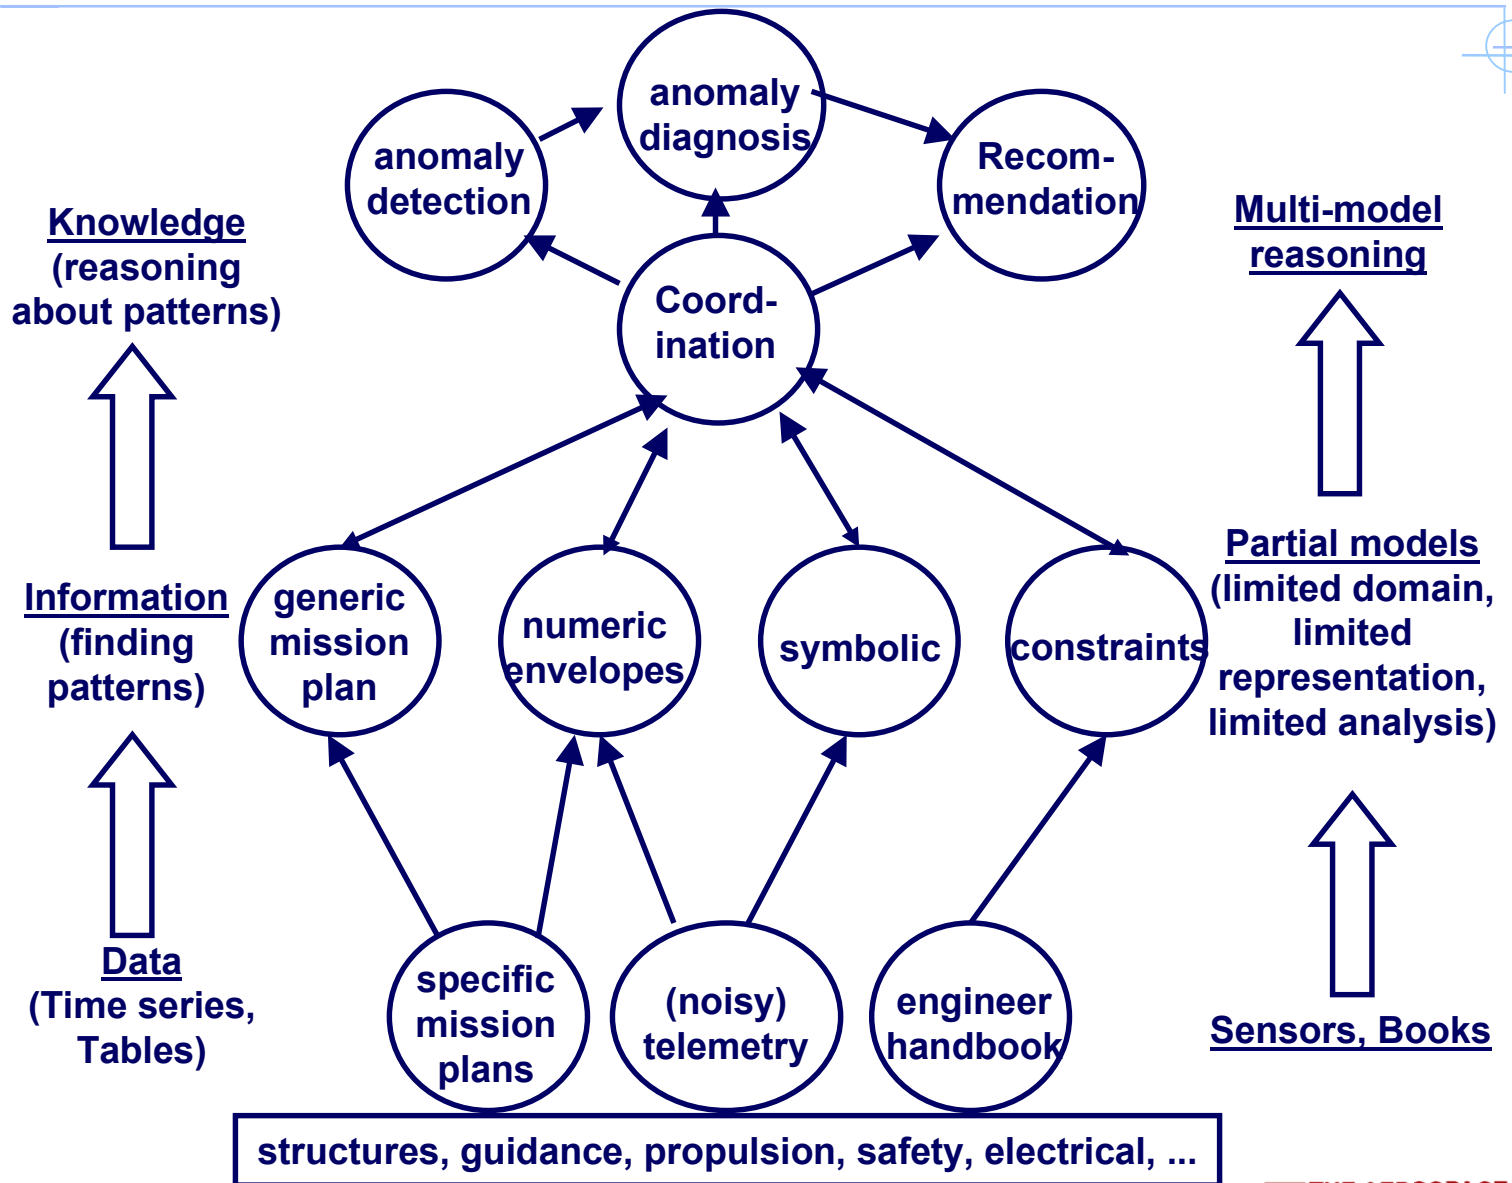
anomaly detection

anomaly diagnosis

Recom-mendation

Knowledge (reasoning about patterns)

Multi-model reasoning

Coord-ination

Information (finding patterns)

generic mission plan

numeric envelopes

symbolic

constraints

Partial models (limited domain, limited representation, limited analysis)

Data (Time series, Tables)

specific mission plans

(noisy) telemetry

engineer handbook

Sensors, Books

structures, guidance, propulsion, safety, electrical, ...